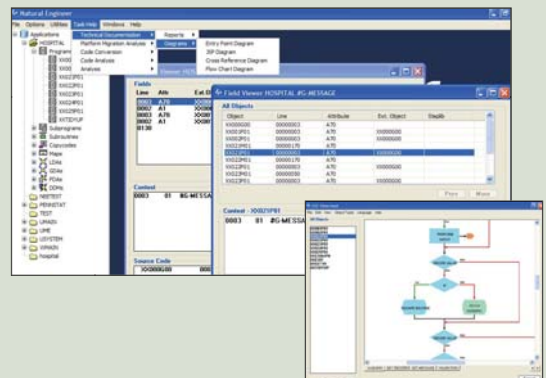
Natural Engineer

File Options Utilities Task Help Windows Help

Applications
HOSPITAL
Programs
XXG
XXG
XXG21P01
XXG21P01
XXG21P01
XXG21P01
XXG21P01
XXTIEYUP
Subprograms
Subroutines
Copycodes
Maps
LDAs
GDAs
PDAs
DDMs
NBSTEST
PENNSTAT
TEST
UPAIDN
UME
USYSTEM
XPANDN
hospital

Technical Documentation
Platform Migration Analysis
Code Conversion
Code Analysis
Analysis

Reports
Diagrams

Entry Point Diagram
JSP Diagram
Cross Reference Diagram
Flow Chart Diagram

Fields
Line Attr Ext Ob
0003 A70 XXG
0003 A1 XXG
0003 A70 XXG
0003 A1 XXG
0130

Context
0003 01 #G-MESSA

Source Code
XXG00G00

Field Viewer HOSPITAL #G-MESSAGE

All Objects

| Object | Line | Attribute | Ext. Object | Stepli |
|---|---|---|---|---|
| XXG00G00 | 00000003 | A70 | | |
| XXG21P01 | 00000003 | A70 | XXG00G00 | |
| XXG21P01 | 00000003 | A70 | | |
| XXG21P01 | 00000170 | A70 | XXG00G00 | |
| XXG21P01 | 00000003 | A70 | XXG00G00 | |
| XXG21P01 | 00000170 | A70 | XXG00G00 | |
| XXG21P01 | 00000003 | A70 | XXG00G00 | |
| XXG21P01 | 00000350 | A70 | XXG00G00 | |
| XXG21P01 | 00000003 | A70 | XXG00G00 | |

Prev More

Context - XXG21P01
0003 01 #G-MESSA